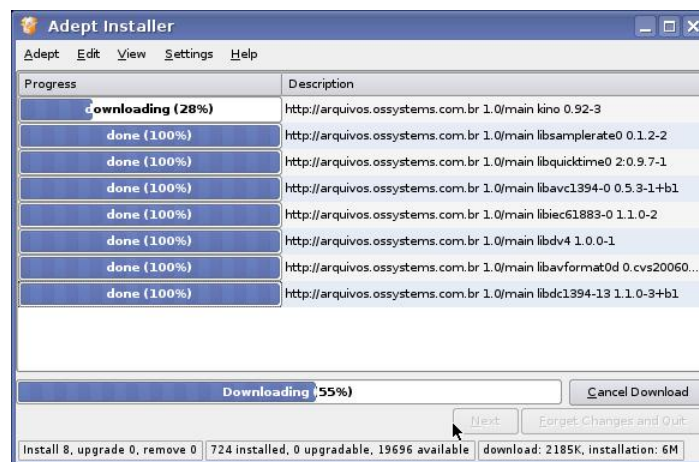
Adept Installer

Adept Edit View Settings Help

| Progress | Description |
|---|---|
| downloading (28%) | http://arquivos.ossystems.com.br 1.0/main kino 0.92-3 |
| done (100%) | http://arquivos.ossystems.com.br 1.0/main libsamplerate0 0.1.2-2 |
| done (100%) | http://arquivos.ossystems.com.br 1.0/main libquicktime0 2:0.9.7-1 |
| done (100%) | http://arquivos.ossystems.com.br 1.0/main libavc1394-0 0.5.3-1+b1 |
| done (100%) | http://arquivos.ossystems.com.br 1.0/main libiec61883-0 1.1.0-2 |
| done (100%) | http://arquivos.ossystems.com.br 1.0/main libdv4 1.0.0-1 |
| done (100%) | http://arquivos.ossystems.com.br 1.0/main libavformat0d 0.cvs20060... |
| done (100%) | http://arquivos.ossystems.com.br 1.0/main libdc1394-13 1.1.0-3+b1 |

Downloading (55%)

Cancel Download

Next

Forget Changes and Quit

Install 8, upgrade 0, remove 0 | 724 installed, 0 upgradable, 19696 available | download: 2185K, installation: 6M